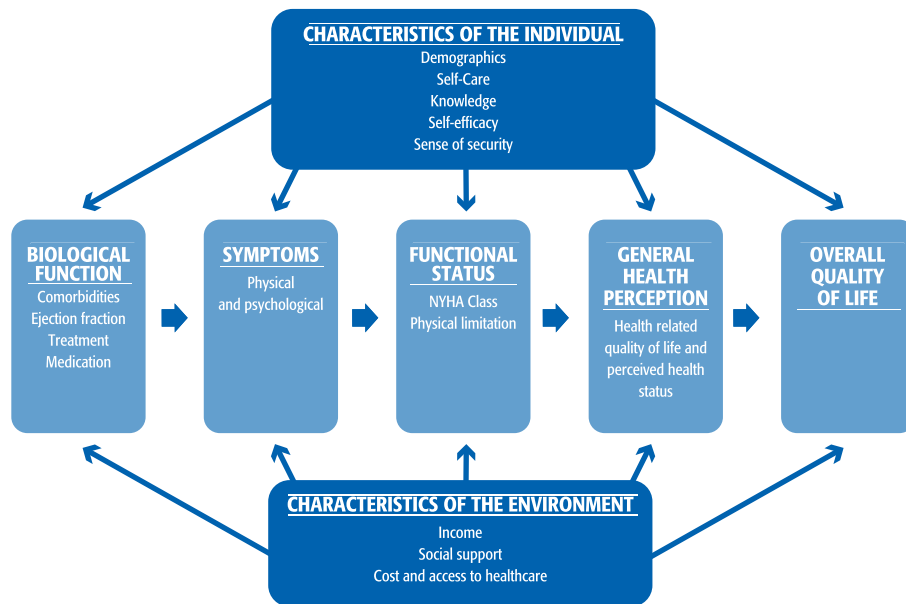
CHARACTERISTICS OF THE INDIVIDUAL
Demographics
Self-Care
Knowledge
Self-efficacy
Sense of security

BIOLOGICAL FUNCTION
Comorbidities
Ejection fraction
Treatment
Medication

SYMPTOMS
Physical and psychological

FUNCTIONAL STATUS
NYHA Class
Physical limitation

GENERAL HEALTH PERCEPTION
Health related quality of life and perceived health status

OVERALL QUALITY OF LIFE

CHARACTERISTICS OF THE ENVIRONMENT
Income
Social support
Cost and access to healthcare